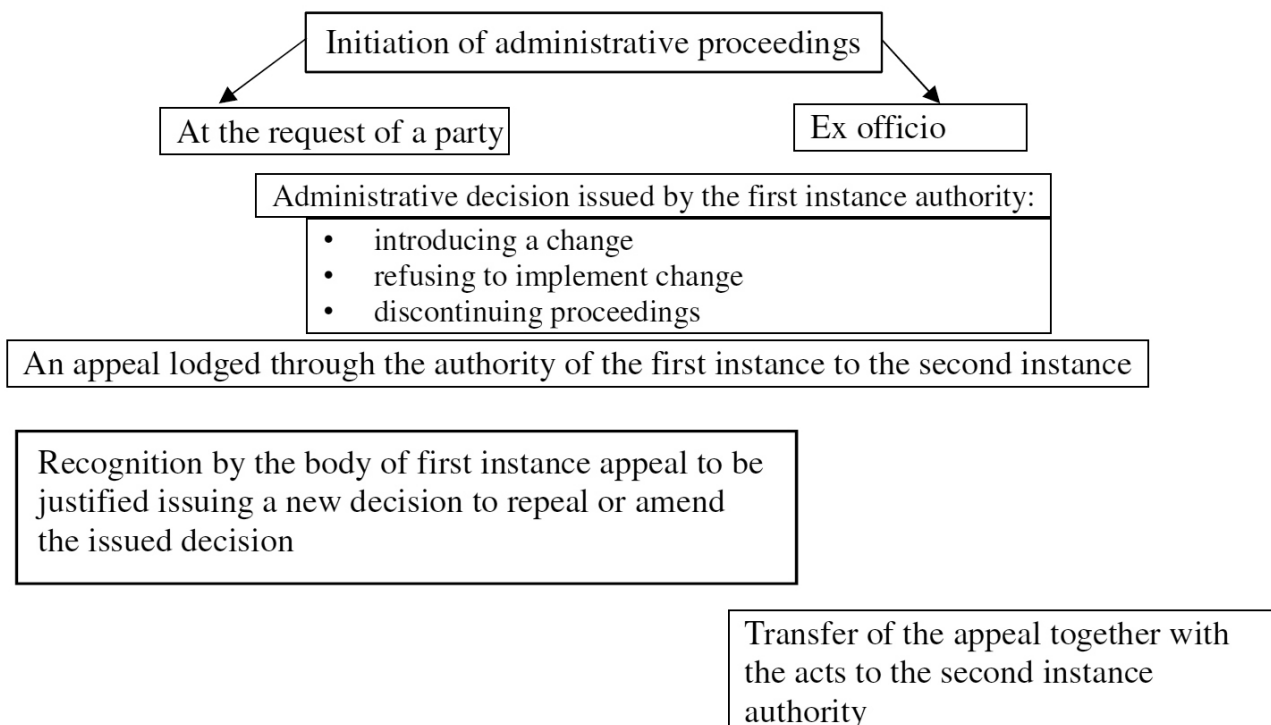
Initiation of administrative proceedings

At the request of a party

Ex officio

Administrative decision issued by the first instance authority:

- introducing a change
- refusing to implement change
- discontinuing proceedings

An appeal lodged through the authority of the first instance to the second instance

Recognition by the body of first instance appeal to be justified issuing a new decision to repeal or amend the issued decision

Transfer of the appeal together with the acts to the second instance authority